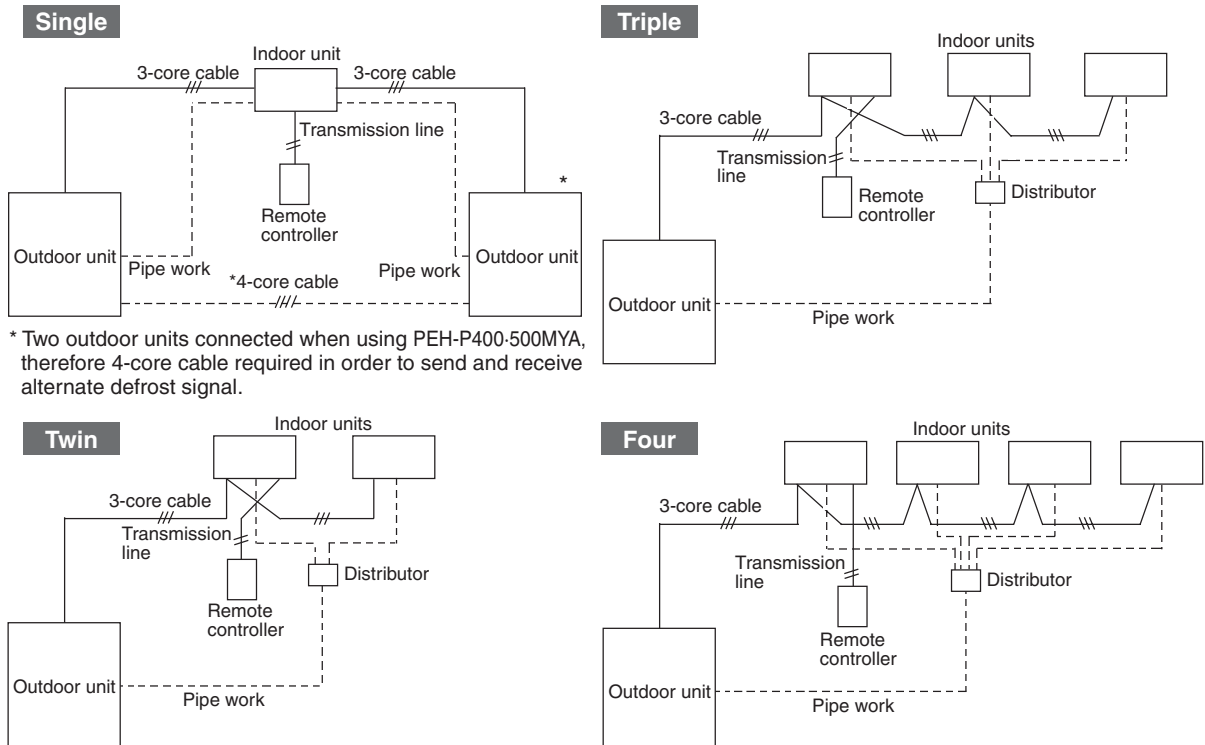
Single

Indoor unit
3-core cable
3-core cable
Transmission line
Remote controller
*
Outdoor unit
Pipe work
Pipe work
Outdoor unit
*4-core cable

* Two outdoor units connected when using PEH-P400·500MYA, therefore 4-core cable required in order to send and receive alternate defrost signal.

Triple

Indoor units
3-core cable
Transmission line
Remote controller
Distributor
Outdoor unit
Pipe work

Twin

Indoor units
3-core cable
Transmission line
Distributor
Remote controller
Outdoor unit
Pipe work

Four

Indoor units
3-core cable
Transmission line
Distributor
Remote controller
Outdoor unit
Pipe work